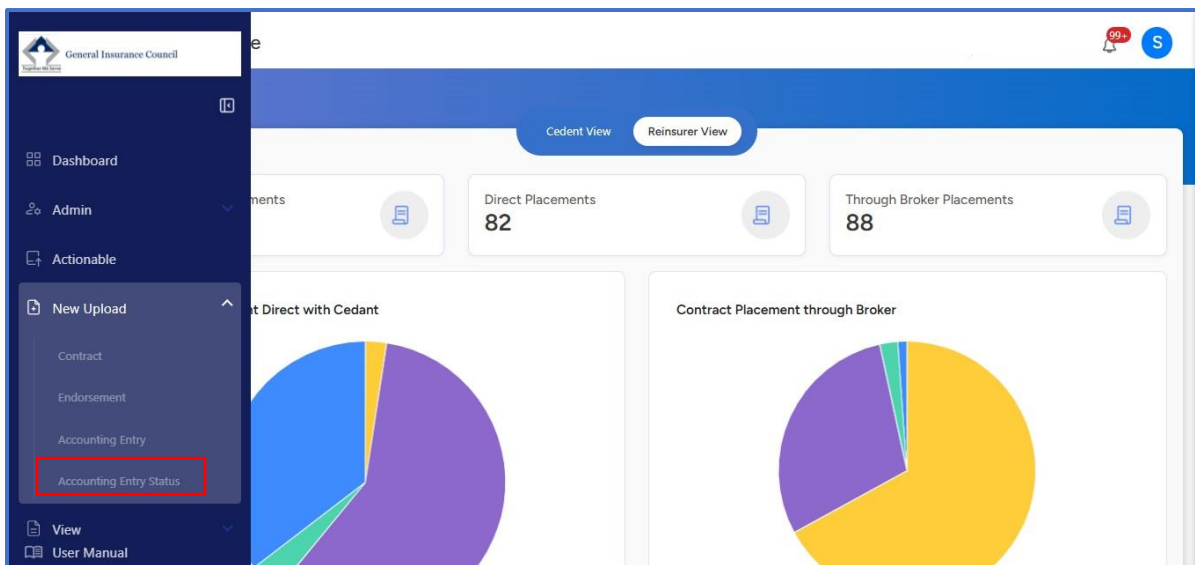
General Insurance Council

Dashboard

Admin

Actionable

New Upload

Contract

Endorsement

Accounting Entry

Accounting Entry Status

View

User Manual

e

99+

S

Cedent View

Reinsurer View

ments

Direct Placements
82

Through Broker Placements
88

t Direct with Cedant

Contract Placement through Broker